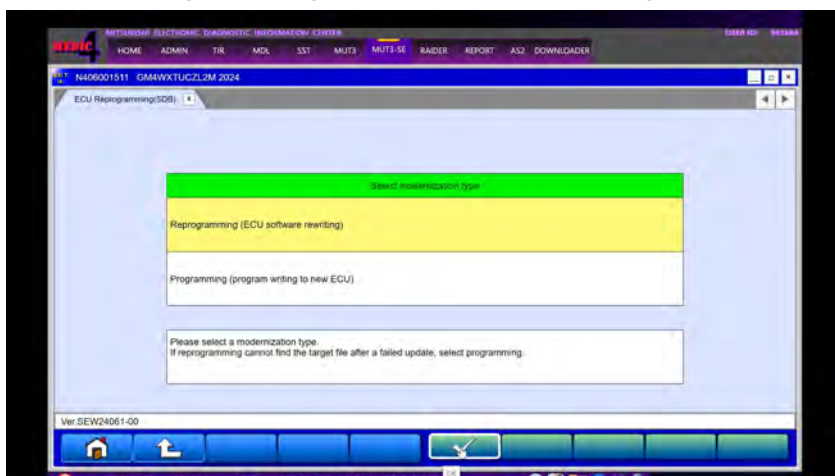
MEDIC 4 MITSUBISHI ELECTRONIC DIAGNOSTIC INFORMATION CENTER

HOME ADMIN TIR MDL SST MUT3 MUT3-SE RAIDER REPORT AS2 DOWNLOADER

USER ID: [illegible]

N406001511 GM4WXTUCZL2M 2024

ECU Reprogramming(SDB)

Select modernization type

Reprogramming (ECU software rewriting)

Programming (program writing to new ECU)

Please select a modernization type.
If reprogramming cannot find the target file after a failed update, select programming.

Ver.SEW24061-00